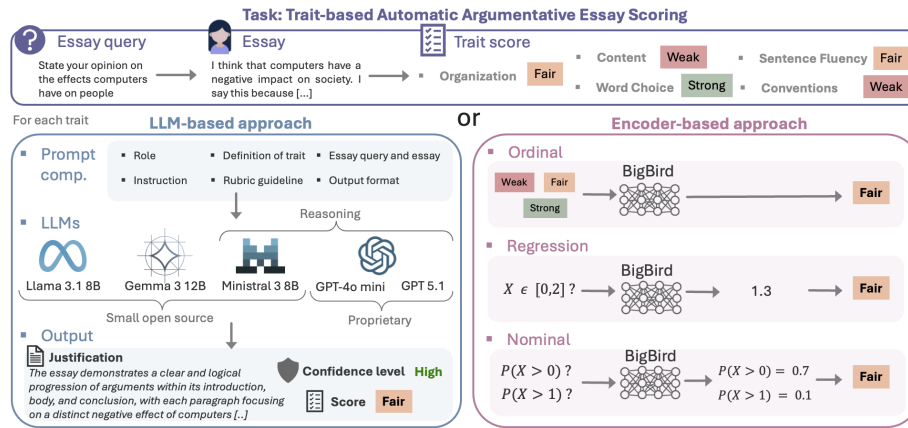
Task: Trait-based Automatic Argumentative Essay Scoring

Essay query

State your opinion on the effects computers have on people

Essay

I think that computers have a negative impact on society. I say this because [...]

Trait score

Organization Fair

Content Weak

Word Choice Strong

Sentence Fluency Fair

Conventions Weak

or

For each trait

LLM-based approach

Prompt comp.

Role
Definition of trait
Essay query and essay
Instruction
Rubric guideline
Output format

LLMs

Reasoning

Llama 3.1 8B
Gemma 3 12B
Ministral 3 8B
GPT-4o mini
GPT 5.1

Small open source

Proprietary

Output

Justification

The essay demonstrates a clear and logical progression of arguments within its introduction, body, and conclusion, with each paragraph focusing on a distinct negative effect of computers [...]

Confidence level High

Score Fair

Encoder-based approach

Ordinal

Weak Fair Strong

BigBird

Fair

Regression

$X \in [0,2]$ ?

BigBird

1.3

Fair

Nominal

$P(X > 0)$ ?
$P(X > 1)$ ?

BigBird

$P(X > 0) = 0.7$
$P(X > 1) = 0.1$

Fair